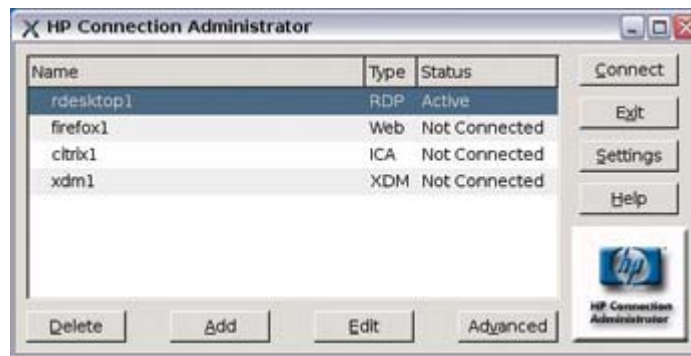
HP Connection Administrator

| Name | Type | Status |
|---|---|---|
| rdesktop1 | RDP | Active |
| firefox1 | Web | Not Connected |
| citrix1 | ICA | Not Connected |
| xdm1 | XDM | Not Connected |

Connect
Exit
Settings
Help

hp
HP Connection Administrator

Delete
Add
Edit
Advanced